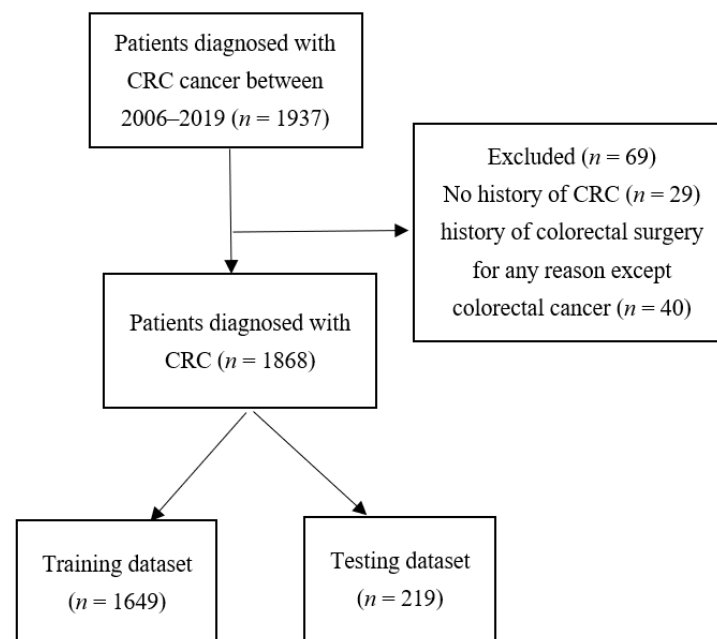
Patients diagnosed with CRC cancer between 2006–2019 ($n = 1937$)

Excluded ($n = 69$)
No history of CRC ($n = 29$)
history of colorectal surgery for any reason except colorectal cancer ($n = 40$)

Patients diagnosed with CRC ($n = 1868$)

Training dataset ($n = 1649$)

Testing dataset ($n = 219$)